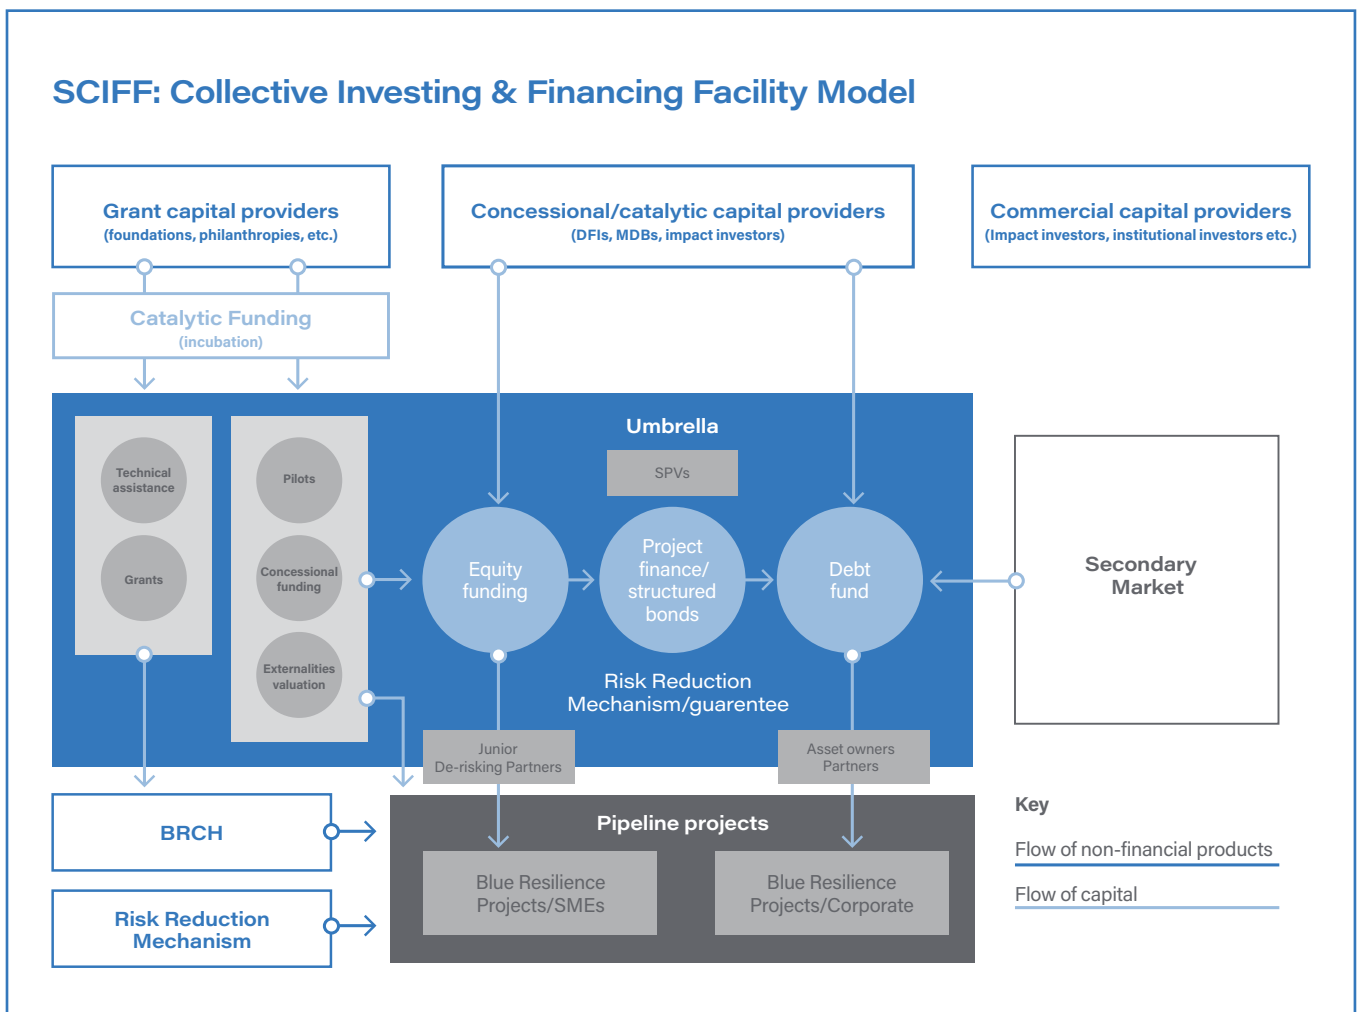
SCIFF: Collective Investing & Financing Facility Model

Grant capital providers
(foundations, philanthropies, etc.)

Concessional/catalytic capital providers
(DFIs, MDBs, impact investors)

Commercial capital providers
(Impact investors, institutional investors etc.)

Catalytic Funding
(incubation)

Umbrella

SPVs

Technical assistance

Grants

Pilots

Concessional funding

Externalities valuation

Equity funding

Project finance/ structured bonds

Debt fund

Risk Reduction Mechanism/guarentee

Secondary Market

Junior De-risking Partners

Asset owners Partners

BRCH

Risk Reduction Mechanism

Pipeline projects

Blue Resilience Projects/SMEs

Blue Resilience Projects/Corporate

Key

Flow of non-financial products

Flow of capital